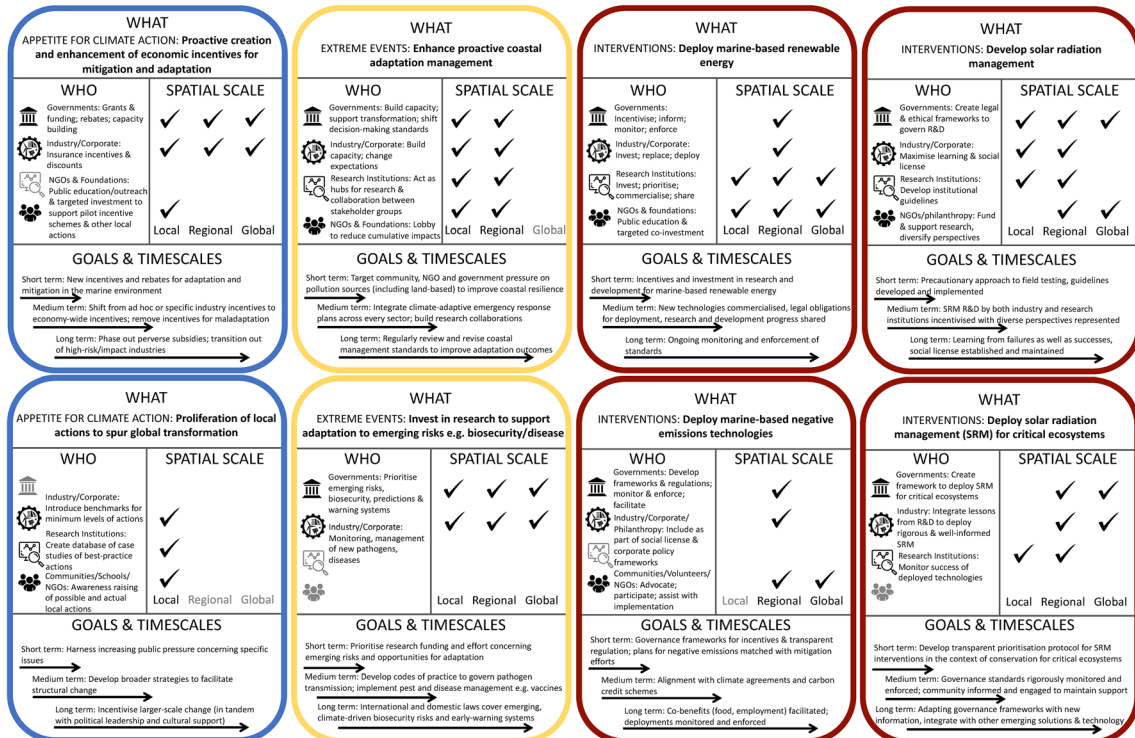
WHAT
APPETITE FOR CLIMATE ACTION: Proactive creation and enhancement of economic incentives for mitigation and adaptation

WHO
Governments: Grants & funding; rebates; capacity building
Industry/Corporate: Insurance incentives & discounts
NGOs & Foundations: Public education/outreach & targeted investment to support pilot incentive schemes & other local actions

SPATIAL SCALE
✓ ✓ ✓
✓ ✓ ✓
✓
Local Regional Global

GOALS & TIMESCALES
Short term: New incentives and rebates for adaptation and mitigation in the marine environment
Medium term: Shift from ad hoc or specific industry incentives to economy-wide incentives; remove incentives for maladaptation
Long term: Phase out perverse subsidies; transition out of high-risk/impact industries

WHAT
EXTREME EVENTS: Enhance proactive coastal adaptation management

WHO
Governments: Build capacity; support transformation; shift decision-making standards
Industry/Corporate: Build capacity; change expectations
Research Institutions: Act as hubs for research & collaboration between stakeholder groups
NGOs & Foundations: Lobby to reduce cumulative impacts

SPATIAL SCALE
✓ ✓
✓ ✓
✓ ✓
✓ ✓
Local Regional Global

GOALS & TIMESCALES
Short term: Target community, NGO and government pressure on pollution sources (including land-based) to improve coastal resilience
Medium term: Integrate climate-adaptive emergency response plans across every sector; build research collaborations
Long term: Regularly review and revise coastal management standards to improve adaptation outcomes

WHAT
INTERVENTIONS: Deploy marine-based renewable energy

WHO
Governments: Incentivise; inform; monitor; enforce
Industry/Corporate: Invest; replace; deploy
Research Institutions: Invest; prioritise; commercialise; share
NGOs & foundations: Public education & targeted co-investment

SPATIAL SCALE
✓
✓
✓ ✓ ✓
✓ ✓ ✓
Local Regional Global

GOALS & TIMESCALES
Short term: Incentives and investment in research and development for marine-based renewable energy
Medium term: New technologies commercialised, legal obligations for deployment, research and development progress shared
Long term: Ongoing monitoring and enforcement of standards

WHAT
INTERVENTIONS: Develop solar radiation management

WHO
Governments: Create legal & ethical frameworks to govern R&D
Industry/Corporate: Maximise learning & social license
Research Institutions: Develop institutional guidelines
NGOs/philanthropy: Fund & support research, diversify perspectives

SPATIAL SCALE
✓ ✓ ✓
✓ ✓
✓ ✓
✓ ✓
Local Regional Global

GOALS & TIMESCALES
Short term: Precautionary approach to field testing, guidelines developed and implemented
Medium term: SRM R&D by both industry and research institutions incentivised with diverse perspectives represented
Long term: Learning from failures as well as successes, social license established and maintained

WHAT
APPETITE FOR CLIMATE ACTION: Proliferation of local actions to spur global transformation

WHO
Industry/Corporate: Introduce benchmarks for minimum levels of actions
Research Institutions: Create database of case studies of best-practice actions
Communities/Schools/NGOs: Awareness raising of possible and actual local actions

SPATIAL SCALE
✓
✓
✓
Local Regional Global

GOALS & TIMESCALES
Short term: Harness increasing public pressure concerning specific issues
Medium term: Develop broader strategies to facilitate structural change
Long term: Incentivise larger-scale change (in tandem with political leadership and cultural support)

WHAT
EXTREME EVENTS: Invest in research to support adaptation to emerging risks e.g. biosecurity/disease

WHO
Governments: Prioritise emerging risks, biosecurity, predictions & warning systems
Industry/Corporate: Monitoring, management of new pathogens, diseases

SPATIAL SCALE
✓ ✓ ✓
✓ ✓ ✓
Local Regional Global

GOALS & TIMESCALES
Short term: Prioritise research funding and effort concerning emerging risks and opportunities for adaptation
Medium term: Develop codes of practice to govern pathogen transmission; implement pest and disease management e.g. vaccines
Long term: International and domestic laws cover emerging, climate-driven biosecurity risks and early-warning systems

WHAT
INTERVENTIONS: Deploy marine-based negative emissions technologies

WHO
Governments: Develop frameworks & regulations; monitor & enforce; facilitate
Industry/Corporate/Philanthropy: Include as part of social license & corporate policy frameworks
Communities/Volunteers/NGOs: Advocate; participate; assist with implementation

SPATIAL SCALE
✓
✓
✓ ✓
Local Regional Global

GOALS & TIMESCALES
Short term: Governance frameworks for incentives & transparent regulation; plans for negative emissions matched with mitigation efforts
Medium term: Alignment with climate agreements and carbon credit schemes
Long term: Co-benefits (food, employment) facilitated; deployments monitored and enforced

WHAT
INTERVENTIONS: Deploy solar radiation management (SRM) for critical ecosystems

WHO
Governments: Create framework to deploy SRM for critical ecosystems
Industry: Integrate lessons from R&D to deploy rigorous & well-informed SRM
Research Institutions: Monitor success of deployed technologies

SPATIAL SCALE
✓ ✓
✓ ✓
✓ ✓
Local Regional Global

GOALS & TIMESCALES
Short term: Develop transparent prioritisation protocol for SRM interventions in the context of conservation for critical ecosystems
Medium term: Governance standards rigorously monitored and enforced; community informed and engaged to maintain support
Long term: Adapting governance frameworks with new information, integrate with other emerging solutions & technology